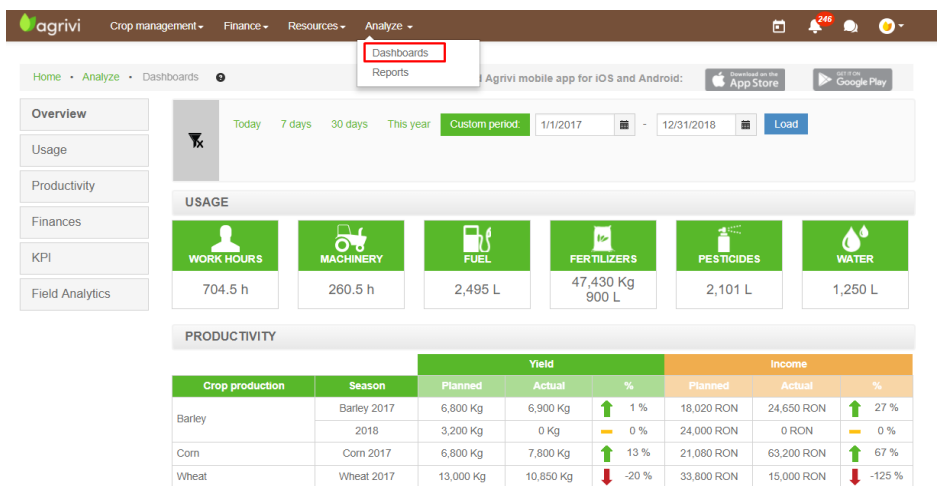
agrivi Crop management ▾ Finance ▾ Resources ▾ Analyze ▾

246

Dashboards
Reports

Home • Analyze • Dashboards

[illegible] Agrivi mobile app for iOS and Android:

Download on the App Store

GET IT ON Google Play

Overview
Usage
Productivity
Finances
KPI
Field Analytics

Today 7 days 30 days This year Custom period: 1/1/2017 - 12/31/2018 Load

USAGE

| WORK HOURS | MACHINERY | FUEL | FERTILIZERS | PESTICIDES | WATER |
|---|---|---|---|---|---|
| 704.5 h | 260.5 h | 2,495 L | 47,430 Kg 900 L | 2,101 L | 1,250 L |

PRODUCTIVITY

| | | Yield | | | Income | | |
|---|---|---|---|---|---|---|---|
| Crop production | Season | Planned | Actual | % | Planned | Actual | % |
| Barley | Barley 2017 | 6,800 Kg | 6,900 Kg | 1 % | 18,020 RON | 24,650 RON | 27 % |
| | 2018 | 3,200 Kg | 0 Kg | 0 % | 24,000 RON | 0 RON | 0 % |
| Corn | Corn 2017 | 6,800 Kg | 7,800 Kg | 13 % | 21,080 RON | 63,200 RON | 67 % |
| Wheat | Wheat 2017 | 13,000 Kg | 10,850 Kg | -20 % | 33,800 RON | 15,000 RON | -125 % |